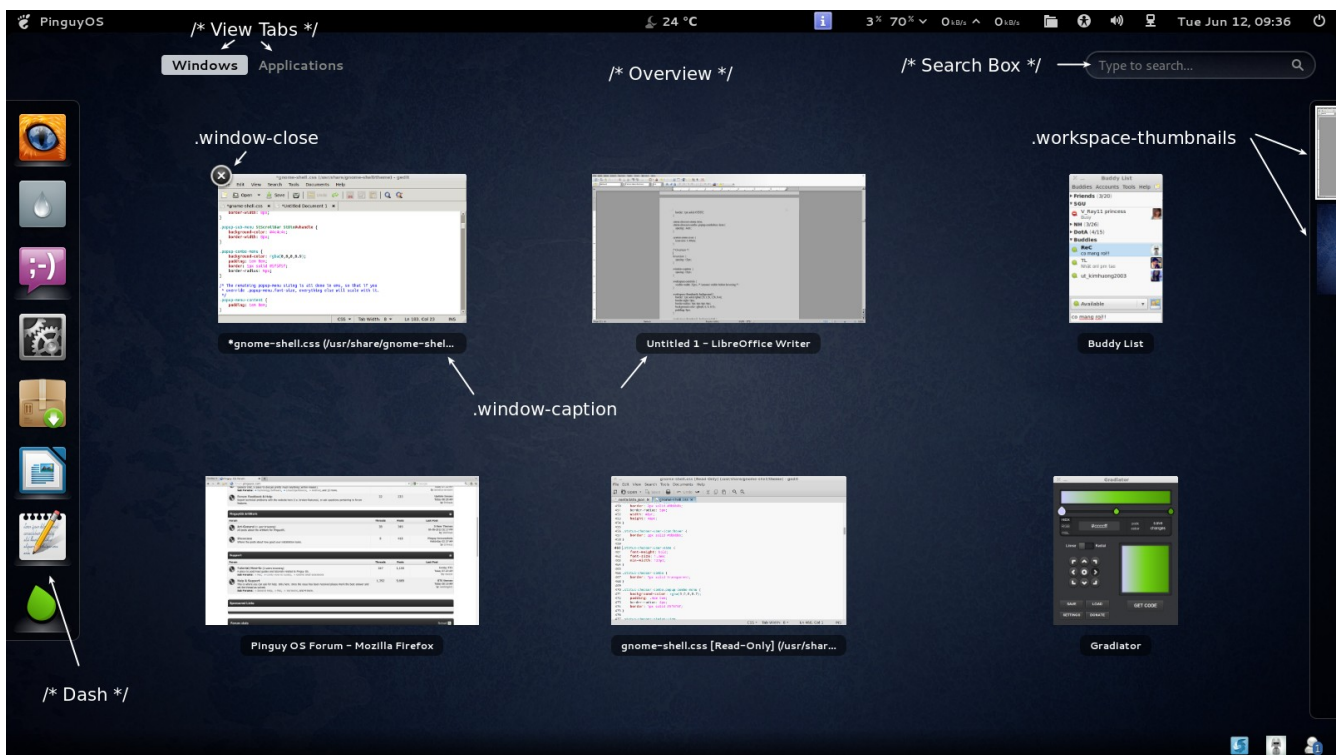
PinguyOS

24 °C

3% 70% 0 kB/s 0 kB/s

Tue Jun 12, 09:36

/* View Tabs */

Windows Applications

/* Overview */

/* Search Box */

Type to search...

.window-close

.workspace-thumbnails

*gnome-shell.css (/usr/share/gnome-shel...

Untitled 1 - LibreOffice Writer

Buddy List

.window-caption

Pinguy OS Forum - Mozilla Firefox

gnome-shell.css [Read-Only] (/usr/shar...

Gradiator

/* Dash */